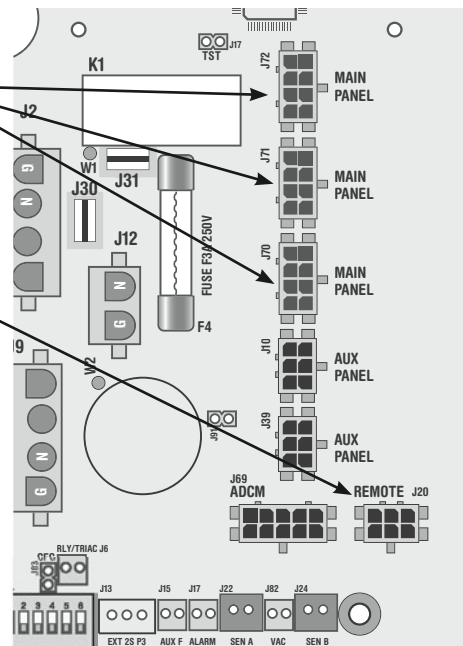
J17
TST
K1
J72
MAIN PANEL
J2
G
N
W1
J31
J71
MAIN PANEL
J30
J12
N
G
FUSE F3A 250V
J70
MAIN PANEL
F4
J9
W2
J10
AUX PANEL
J91
J39
AUX PANEL
N
G
J69
ADCM
REMOTE J20
CFC
J93
RLY/TRIAC J6
2 3 4 5 6
J13
EXT 2S P3
J15
AUX F
J17
ALARM
J22
SEN A
J82
VAC
J24
SEN B